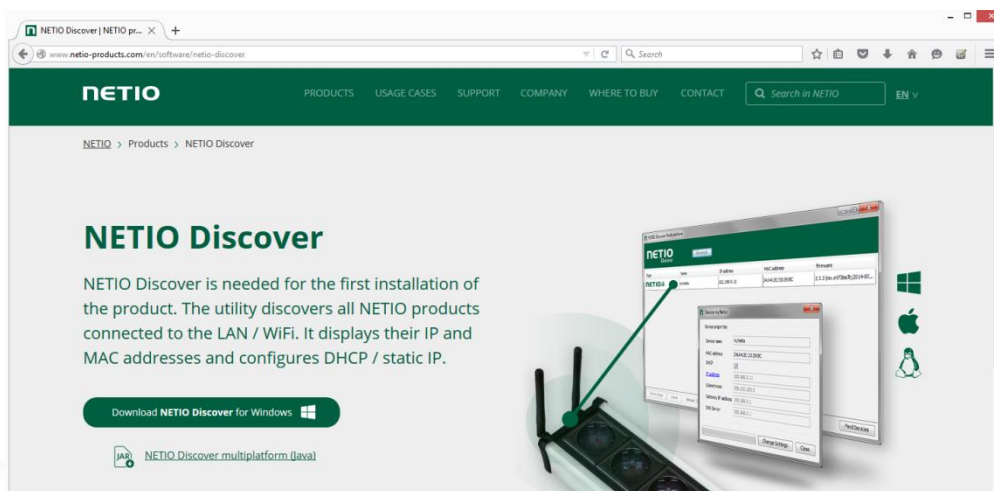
NETIO Discover | NETIO pr... ×
+
www.netio-products.com/en/software/netio-discover
Search

NETIO
PRODUCTS USAGE CASES SUPPORT COMPANY WHERE TO BUY CONTACT
Search in NETIO
EN

NETIO > Products > NETIO Discover

NETIO Discover

NETIO Discover is needed for the first installation of the product. The utility discovers all NETIO products connected to the LAN / WiFi. It displays their IP and MAC addresses and configures DHCP / static IP.

Download NETIO Discover for Windows

JAR
NETIO Discover multiplatform (Java)

NETIO
Discover
IP address
MAC address
Firmware
NETIO 4
netio
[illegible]
24:A4:2C:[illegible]
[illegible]

Device settings
Device name
netio
MAC address
24:A4:2C:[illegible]
DHCP
IP address
Subnet mask
Gateway IP address
DNS Server
Change Settings
Close
Find Devices